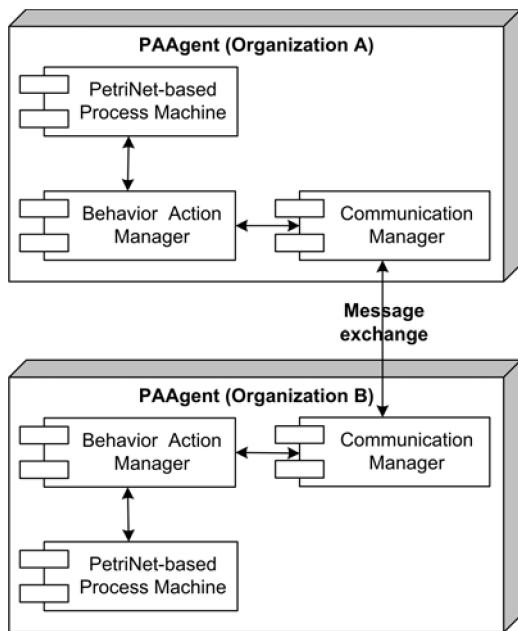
PAAgent (Organization A)

PetriNet-based Process Machine

Behavior Action Manager

Communication Manager

Message exchange

PAAgent (Organization B)

Behavior Action Manager

Communication Manager

PetriNet-based Process Machine